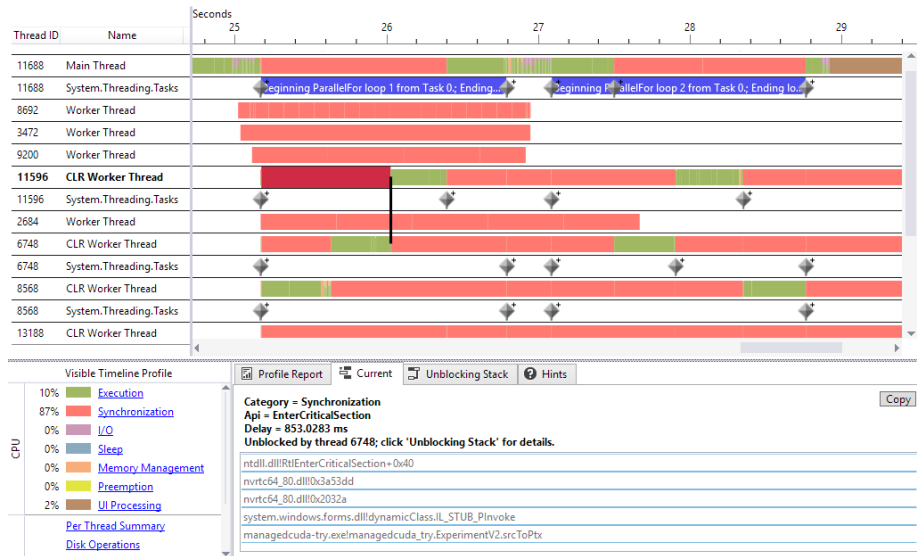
Seconds

| Thread ID | Name |
|---|---|
| 11688 | Main Thread |
| 11688 | System.Threading.Tasks |
| 8692 | Worker Thread |
| 3472 | Worker Thread |
| 9200 | Worker Thread |
| **11596** | **CLR Worker Thread** |
| 11596 | System.Threading.Tasks |
| 2684 | Worker Thread |
| 6748 | CLR Worker Thread |
| 6748 | System.Threading.Tasks |
| 8568 | CLR Worker Thread |
| 8568 | System.Threading.Tasks |
| 13188 | CLR Worker Thread |

25 26 27 28 29

Beginning ParallelFor loop 1 from Task 0.; Ending...

Beginning ParallelFor loop 2 from Task 0.; Ending lo...

Visible Timeline Profile

CPU

10% Execution
87% Synchronization
0% I/O
0% Sleep
0% Memory Management
0% Preemption
2% UI Processing

Per Thread Summary
Disk Operations

Profile Report | Current | Unblocking Stack | Hints

Copy

**Category = Synchronization**
**Api = EnterCriticalSection**
**Delay = 853.0283 ms**
**Unblocked by thread 6748; click 'Unblocking Stack' for details.**

ntdll.dll!RtlEnterCriticalSection+0x40
nvrtc64_80.dll!0x3a53dd
nvrtc64_80.dll!0x2032a
system.windows.forms.dll!dynamicClass.IL_STUB_PInvoke
managedcuda-try.exe!managedcuda_try.ExperimentV2.srcToPtx